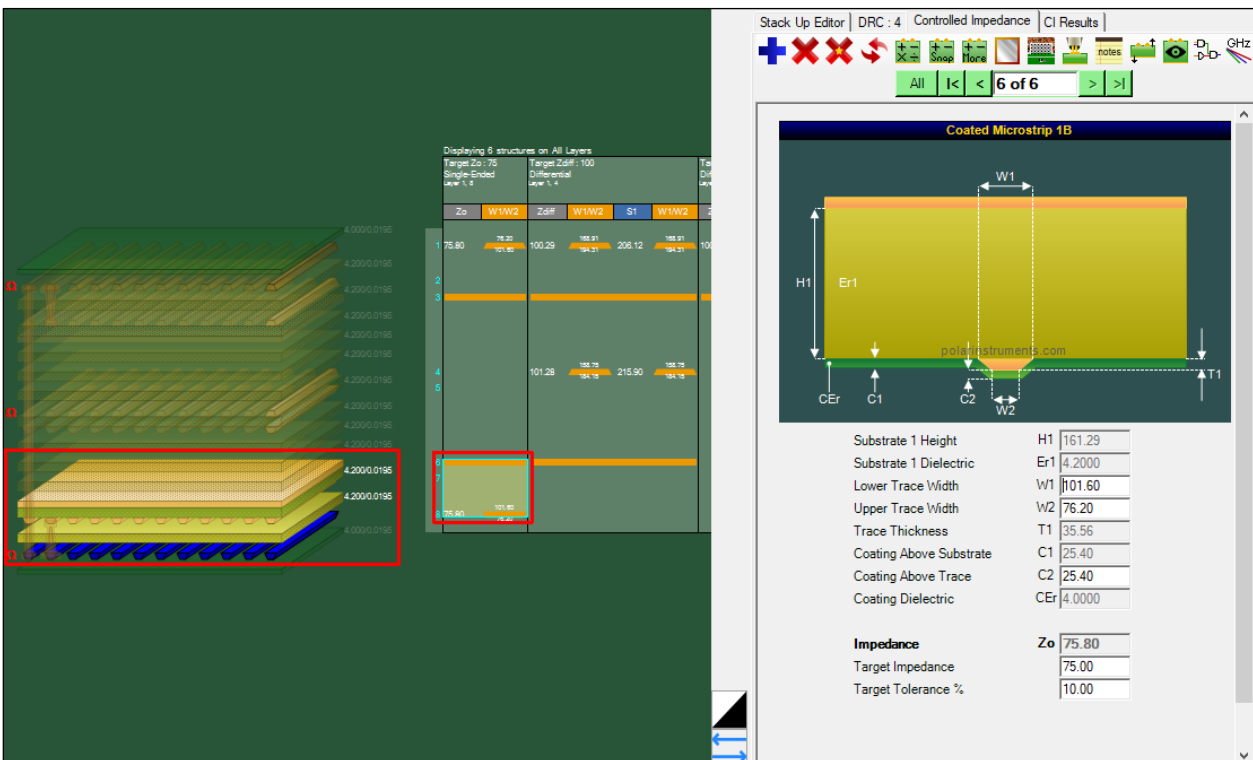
Stack Up Editor | DRC : 4 | Controlled Impedance | CI Results

Snap More notes GHz

All |< < 6 of 6 > >|

Coated Microstrip 1B

W1
H1 Er1
polarinstruments.com
CEr C1 C2 W2 T1

| | | |
|---|---|---|
| Substrate 1 Height | H1 | 161.29 |
| Substrate 1 Dielectric | Er1 | 4.2000 |
| Lower Trace Width | W1 | 101.60 |
| Upper Trace Width | W2 | 76.20 |
| Trace Thickness | T1 | 35.56 |
| Coating Above Substrate | C1 | 25.40 |
| Coating Above Trace | C2 | 25.40 |
| Coating Dielectric | CEr | 4.0000 |
| Impedance | Zo | 75.80 |
| Target Impedance | | 75.00 |
| Target Tolerance % | | 10.00 |

Displaying 6 structures on All Layers
Target Zo : 75 Single-Ended Layer 1, 8
Target Zdiff : 100 Differential Layer 1, 4

| Zo | W1/W2 | Zdiff | W1/W2 | S1 | W1/W2 |
|---|---|---|---|---|---|
| 1 75.80 | 76.20 101.60 | 100.29 | 168.91 194.31 | 206.12 | 168.91 194.31 |
| | | 101.28 | 158.75 184.15 | 215.90 | 158.75 184.15 |
| 8 75.80 | 101.60 76.20 | | | | |

4.000/0.0195
4.200/0.0195
4.200/0.0195
4.200/0.0195
4.200/0.0195
4.200/0.0195
4.200/0.0195
4.200/0.0195
4.200/0.0195
4.200/0.0195
4.200/0.0195
4.200/0.0195
4.200/0.0195
4.200/0.0195
4.000/0.0195
Ω
Ω
Ω